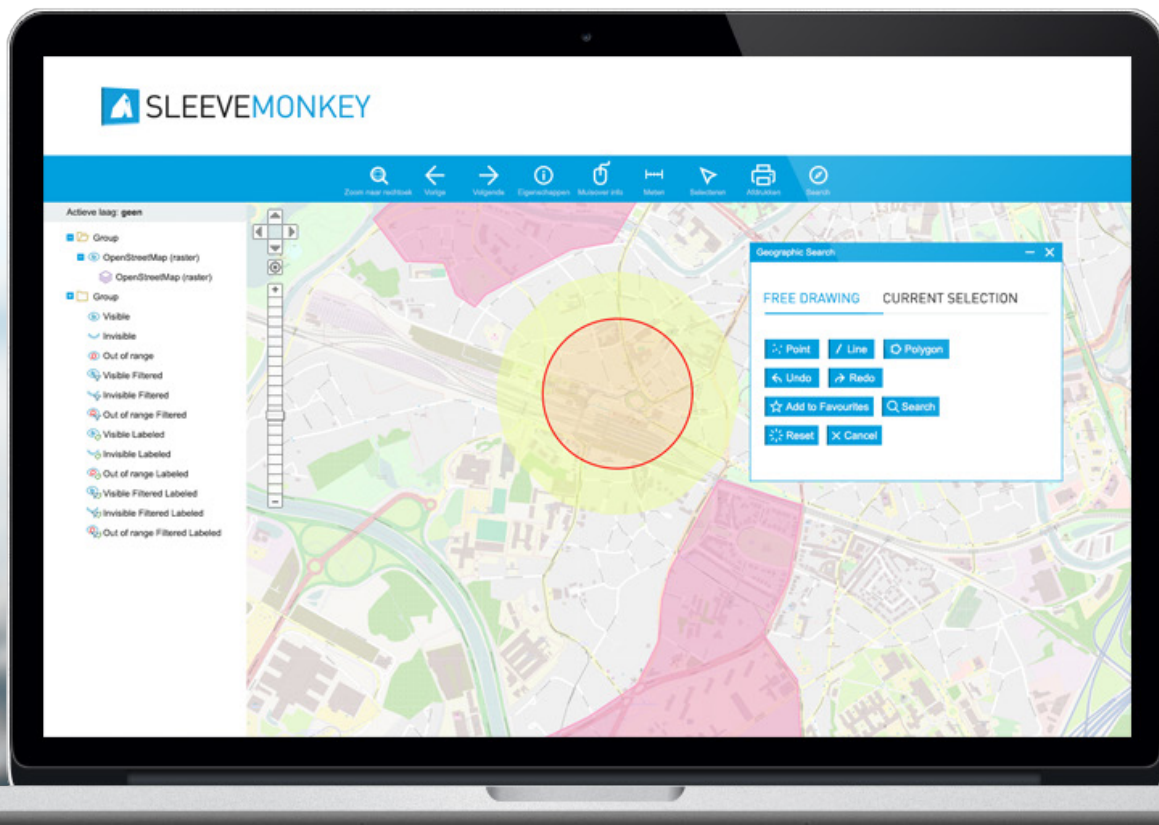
SLEEVEMONKEY

Zoom naar rechthoek Vorige Volgende Eigenschappen Mouseover info Meten Selecteren Afdrukken Search

Actieve laag: geen

Group
OpenStreetMap (raster)
OpenStreetMap (raster)
Group
Visible
Invisible
Out of range
Visible Filtered
Invisible Filtered
Out of range Filtered
Visible Labeled
Invisible Labeled
Out of range Labeled
Visible Filtered Labeled
Invisible Filtered Labeled
Out of range Filtered Labeled

Geographic Search

FREE DRAWING CURRENT SELECTION

Point Line Polygon
Undo Redo
Add to Favourites Search
Reset Cancel